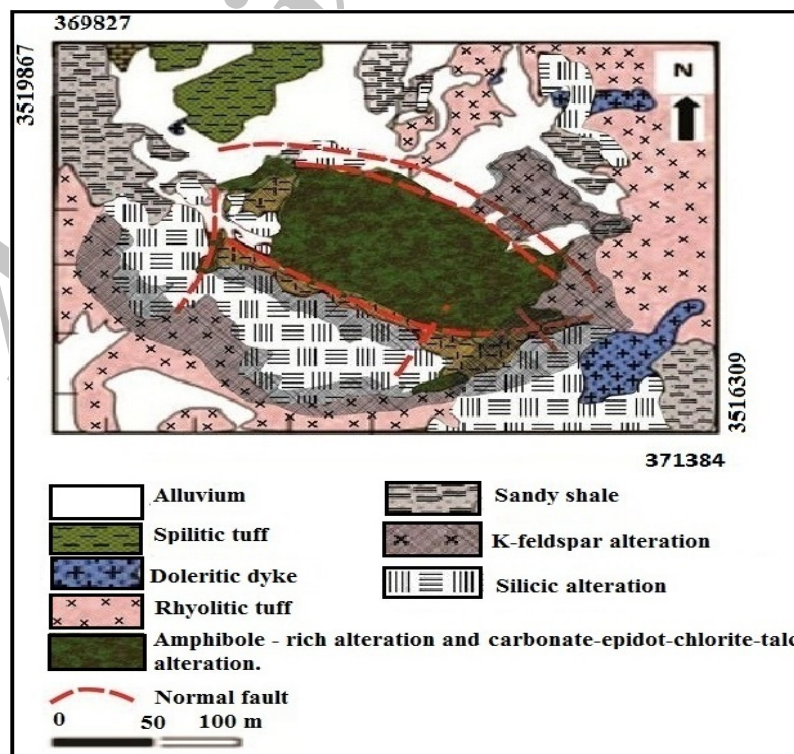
369827

3519867

N

3516309

371384

Alluvium

Sandy shale

Spilitic tuff

K-feldspar alteration

Doleritic dyke

Silicic alteration

Rhyolitic tuff

Amphibole - rich alteration and carbonate-epidot-chlorite-talc alteration.

Normal fault

0 50 100 m